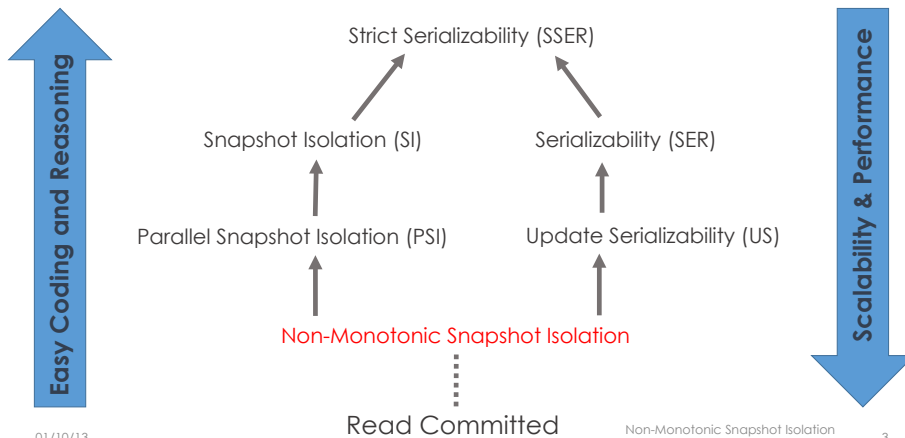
Easy Coding and Reasoning

Strict Serializability (SSER)

Snapshot Isolation (SI)

Serializability (SER)

Parallel Snapshot Isolation (PSI)

Update Serializability (US)

Non-Monotonic Snapshot Isolation

Read Committed

Scalability & Performance

01/10/13

Non-Monotonic Snapshot Isolation

3